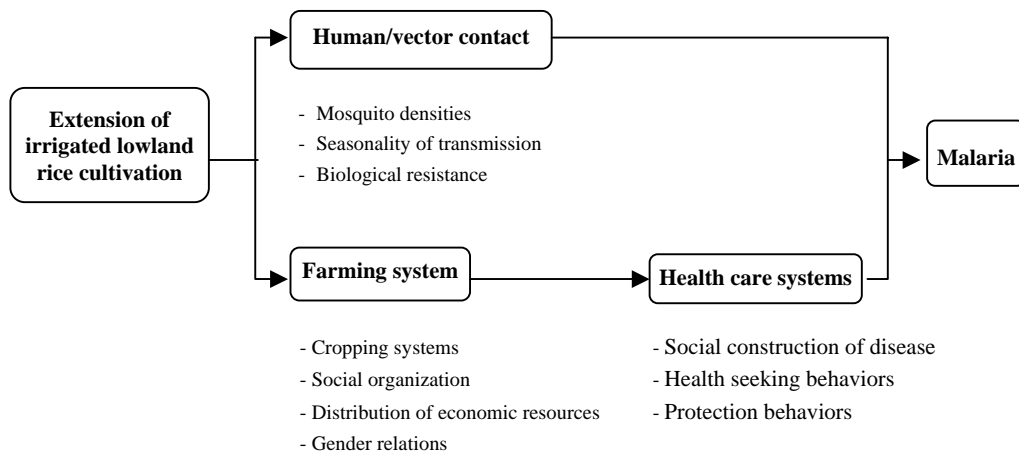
Extension of irrigated lowland rice cultivation

Human/vector contact

- Mosquito densities
- Seasonality of transmission
- Biological resistance

Malaria

Farming system

Health care systems

- Cropping systems
- Social organization
- Distribution of economic resources
- Gender relations

- Social construction of disease
- Health seeking behaviors
- Protection behaviors